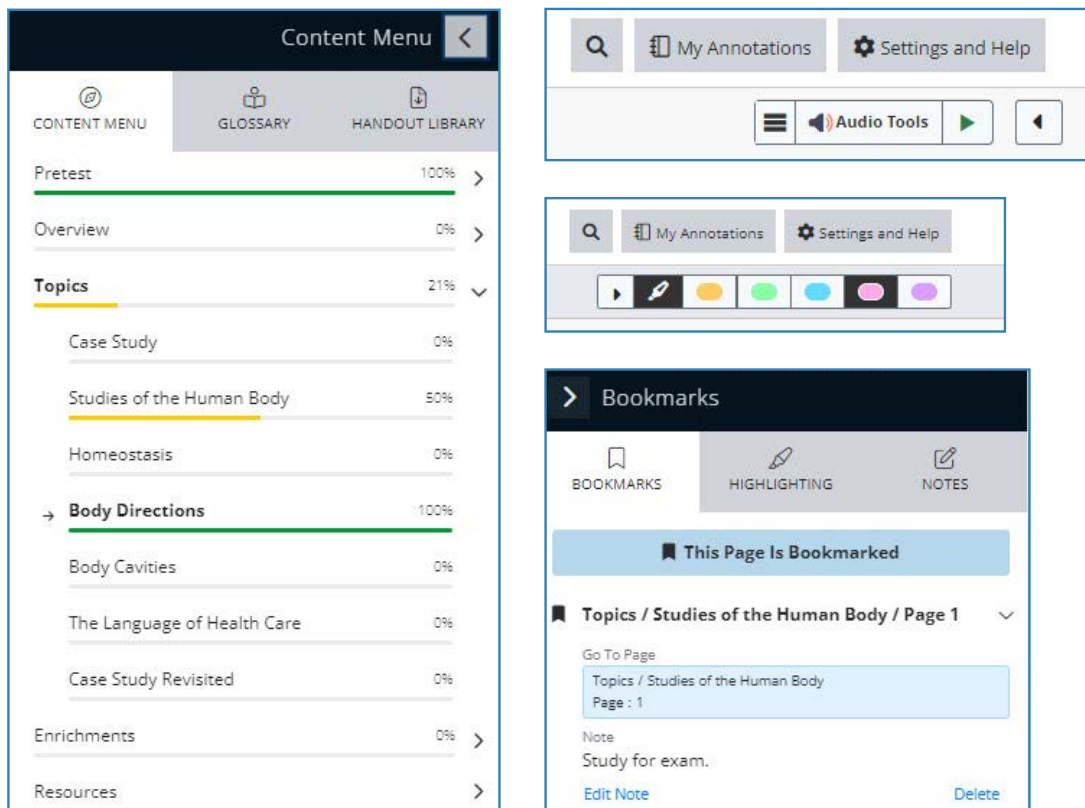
Content Menu

CONTENT MENU
GLOSSARY
HANDOUT LIBRARY

Pretest 100%
Overview 0%
Topics 21%
Case Study 0%
Studies of the Human Body 50%
Homeostasis 0%
Body Directions 100%
Body Cavities 0%
The Language of Health Care 0%
Case Study Revisited 0%
Enrichments 0%
Resources

My Annotations
Settings and Help
Audio Tools

My Annotations
Settings and Help

Bookmarks

BOOKMARKS
HIGHLIGHTING
NOTES

This Page Is Bookmarked

Topics / Studies of the Human Body / Page 1

Go To Page
Topics / Studies of the Human Body
Page : 1

Note
Study for exam.

Edit Note
Delete